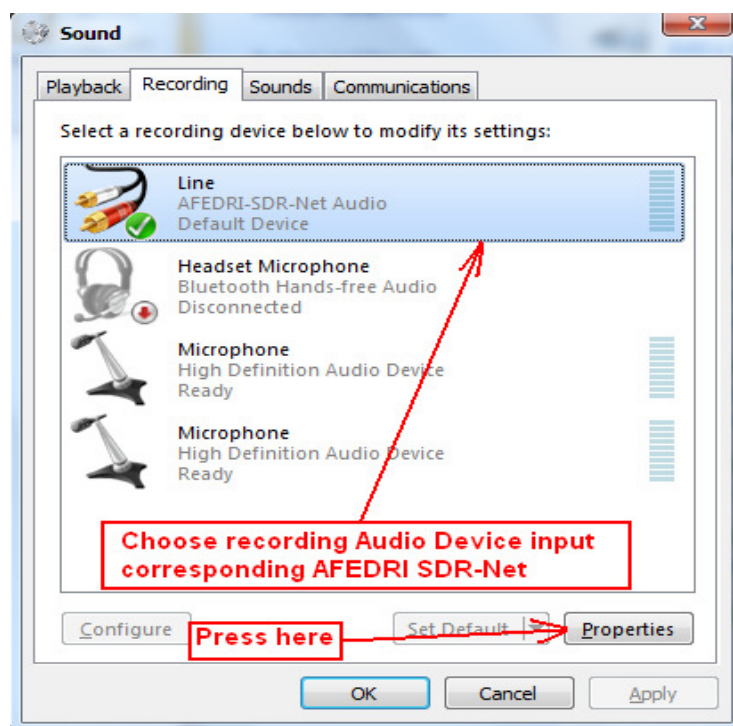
Sound

Playback Recording Sounds Communications

Select a recording device below to modify its settings:

Line
AFEDRI-SDR-Net Audio
Default Device

Headset Microphone
Bluetooth Hands-free Audio
Disconnected

Microphone
High Definition Audio Device
Ready

Microphone
High Definition Audio Device
Ready

Choose recording Audio Device input corresponding AFEDRI SDR-Net

Configure
Press here
Set Default
Properties

OK Cancel Apply